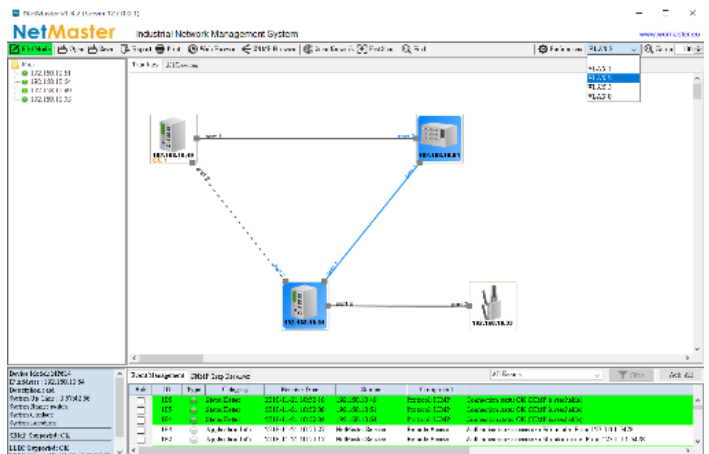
NetMaster v1.8.2 (Server 172.0.0.1)

NetMaster Industrial Network Management System

Edit Mode | Open | Save | Export | Print | Web Browse | SNMP Browse | Auto Search | Preference | Find

Preference: VLAN 2

VLAN 1
VLAN 2
VLAN 3
VLAN 4

Zoom: 100

Map
172.190.10.51
172.190.10.54
172.190.10.49
172.190.10.33

Topology | All Devices

port 1
port 1
port 2
port 3
port 1
port 4
port 3

172.190.10.49
172.190.10.51
172.190.10.54
172.190.10.33

Device Model: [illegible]
IP Address: 172.190.10.54
Description: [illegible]
System Up Time: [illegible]
System Name: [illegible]
System Contact:
System Location:

SNMP Supported: OK
LLDP Supported: OK

Event Management | SNMP Trap Console

All Events | Filter | Ack All

| Ack | ID | Type | Category | Receive Time | Source | Component | |
|---|---|---|---|---|---|---|---|
| | 165 | | Status Event | 2016-11-02 10:23:10 | 192.190.10.49 | Protocol ICMP | Connection state(ICMP is reachable) |
| | 165 | | Status Event | 2016-11-02 10:23:10 | 192.190.10.51 | Protocol ICMP | Connection state(ICMP is reachable) |
| | 164 | | Status Event | 2016-11-02 10:23:08 | 192.190.10.54 | Protocol ICMP | Connection state(ICMP is reachable) |
| | 163 | | Application Info | 2016-11-02 10:12:25 | NetMaster Server | Remote Access | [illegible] |
| | 162 | | Application Info | 2016-11-02 10:12:17 | NetMaster Server | Remote Access | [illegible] |